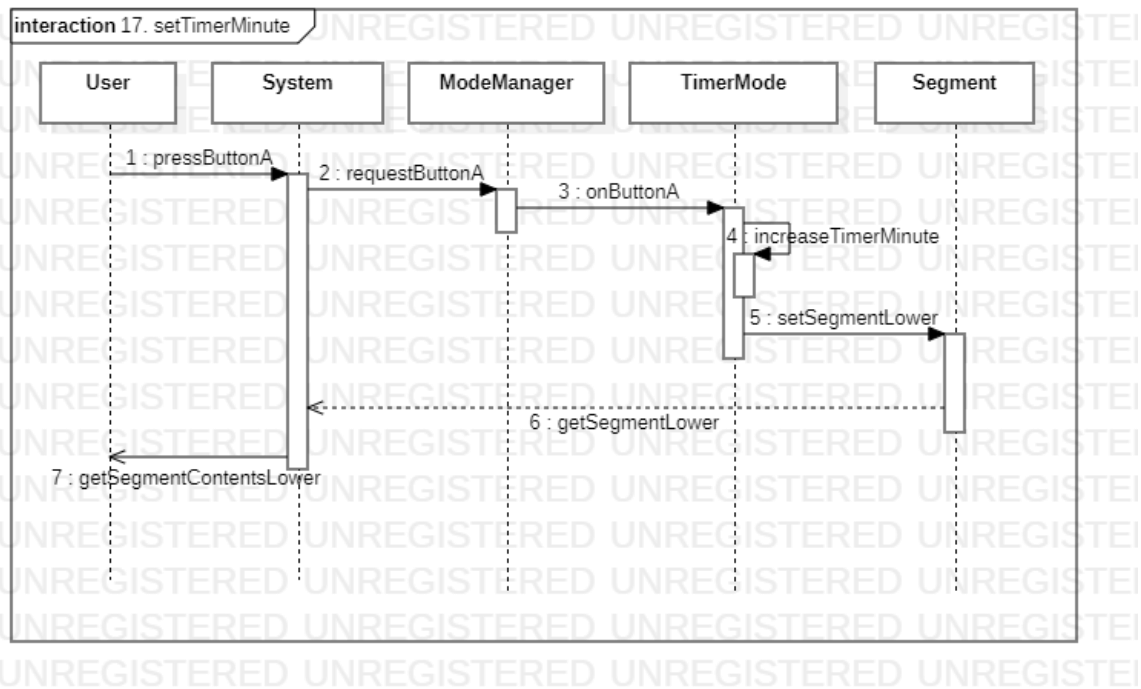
interaction 17. setTimerMinute

User

System

ModeManager

TimerMode

Segment

1 : pressButtonA

2 : requestButtonA

3 : onButtonA

4 : increaseTimerMinute

5 : setSegmentLower

6 : getSegmentLower

7 : getSegmentContentsLower

UNREGISTERED UNREGISTERED UNREGISTERED UNREGISTERED